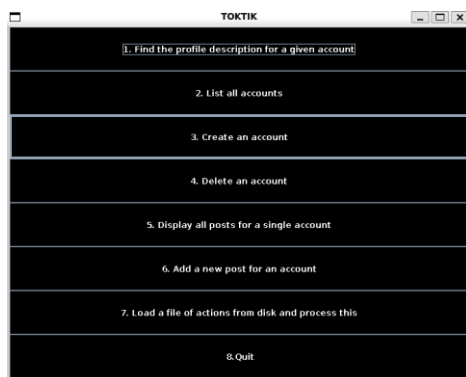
TOKTIK

1. Find the profile description for a given account

2. List all accounts

3. Create an account

4. Delete an account

5. Display all posts for a single account

6. Add a new post for an account

7. Load a file of actions from disk and process this

8.Quit